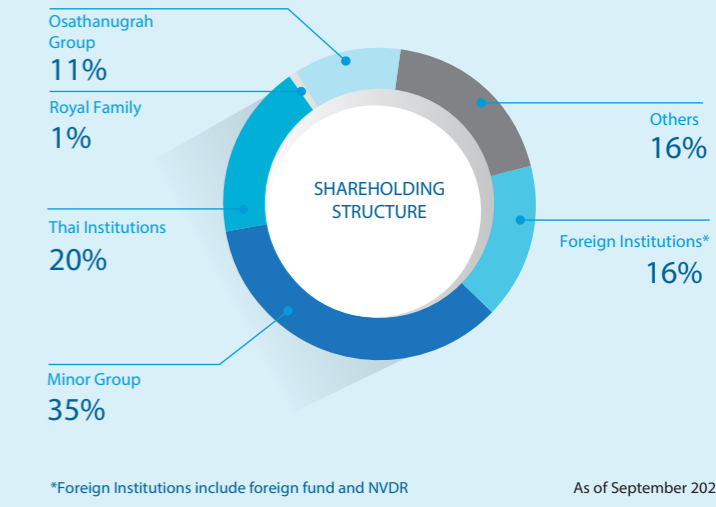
Osathanugrah Group
11%

Royal Family
1%

Thai Institutions
20%

Minor Group
35%

SHAREHOLDING STRUCTURE

Others
16%

Foreign Institutions*
16%

*Foreign Institutions include foreign fund and NVDR

As of September 202